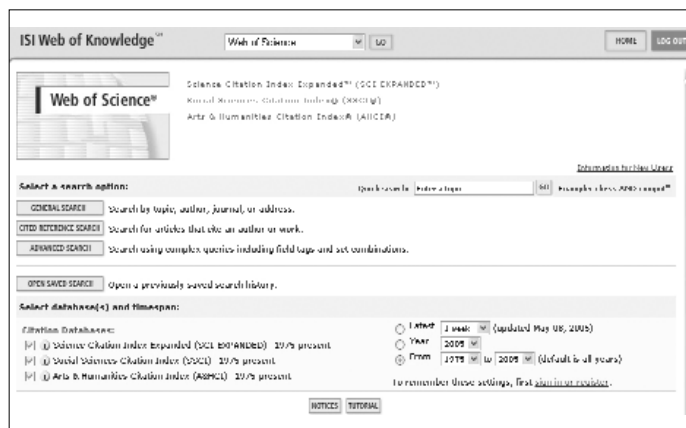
ISI Web of Knowledge℠

Web of Science

GO

HOME

LOG OUT

Web of Science℠

Science Citation Index Expanded™ (SCI-EXPANDED™)

Social Sciences Citation Index® (SSCI®)

Arts & Humanities Citation Index® (A&HCI)

Information for New Users

Select a search option:

Quick search

Enter a topic

GO

Example: chess AND conquer*

GENERAL SEARCH

Search for topic, author, journal, or address.

CITED REFERENCE SEARCH

Search for articles that cite an author or work.

ADVANCED SEARCH

Search using complex queries including field tags and set combinations.

OPEN SAVED SEARCH

Open a previously saved search history.

Select database(s) and timespan:

Citation Databases:

Science Citation Index Expanded (SCI-EXPANDED) 1975-present

Social Sciences Citation Index (SSCI) 1975-present

Arts & Humanities Citation Index (A&HCI) 1975-present

Latest 1 week (updated May 08, 2005)

Year 2005

From 1975 to 2005 (default is all years)

To remember these settings, first sign in or register.

NOTICES

TUTORIAL